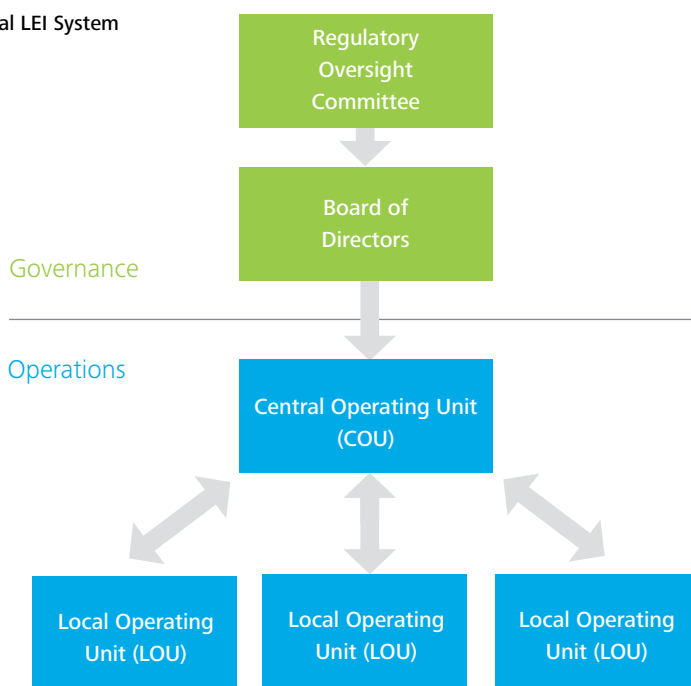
al LEI System

Regulatory Oversight Committee

Board of Directors

Governance

Operations

Central Operating Unit (COU)

Local Operating Unit (LOU)

Local Operating Unit (LOU)

Local Operating Unit (LOU)